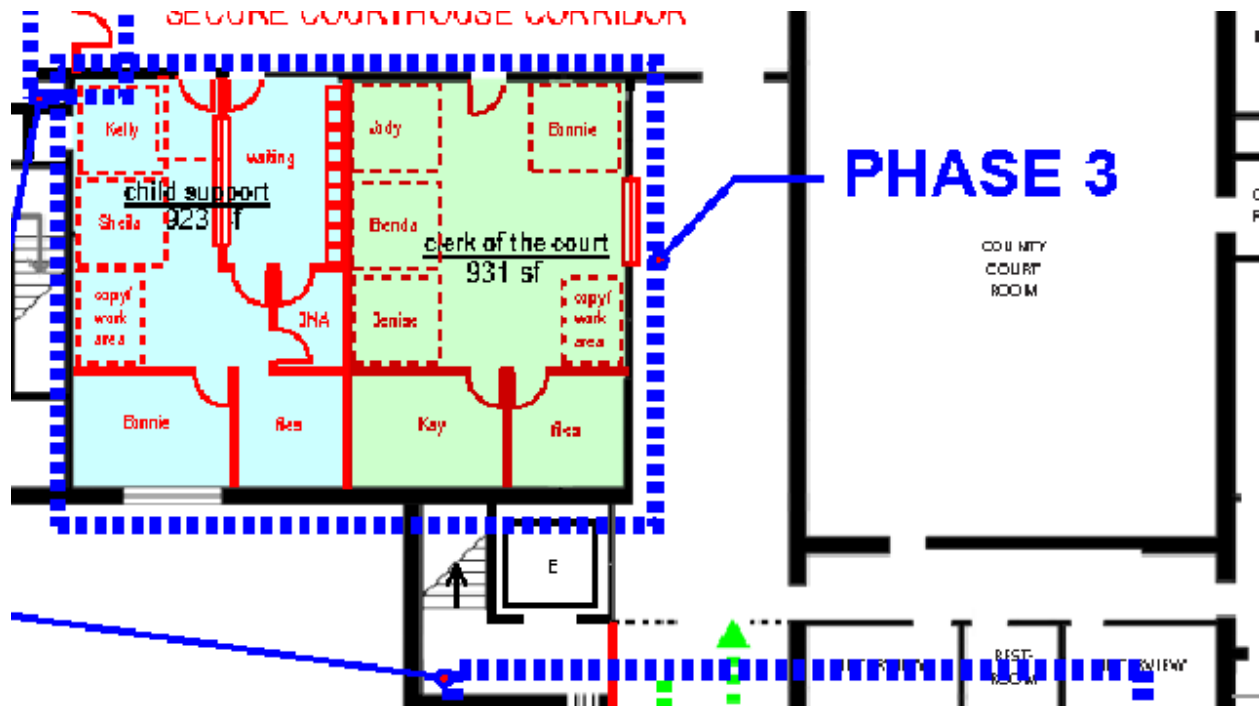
SECURE COURTHOUSE CORRIDOR

Kelly

waiting

child support
923 sf

Sheila

copy/
work
area

DNA

Jody

Bonnie

Benda

clerk of the court
931 sf

Denise

copy/
work
area

Bonnie

files

Kay

files

PHASE 3

COUNTY
COURT
ROOM

E

REST-
ROOM

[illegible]VIEW